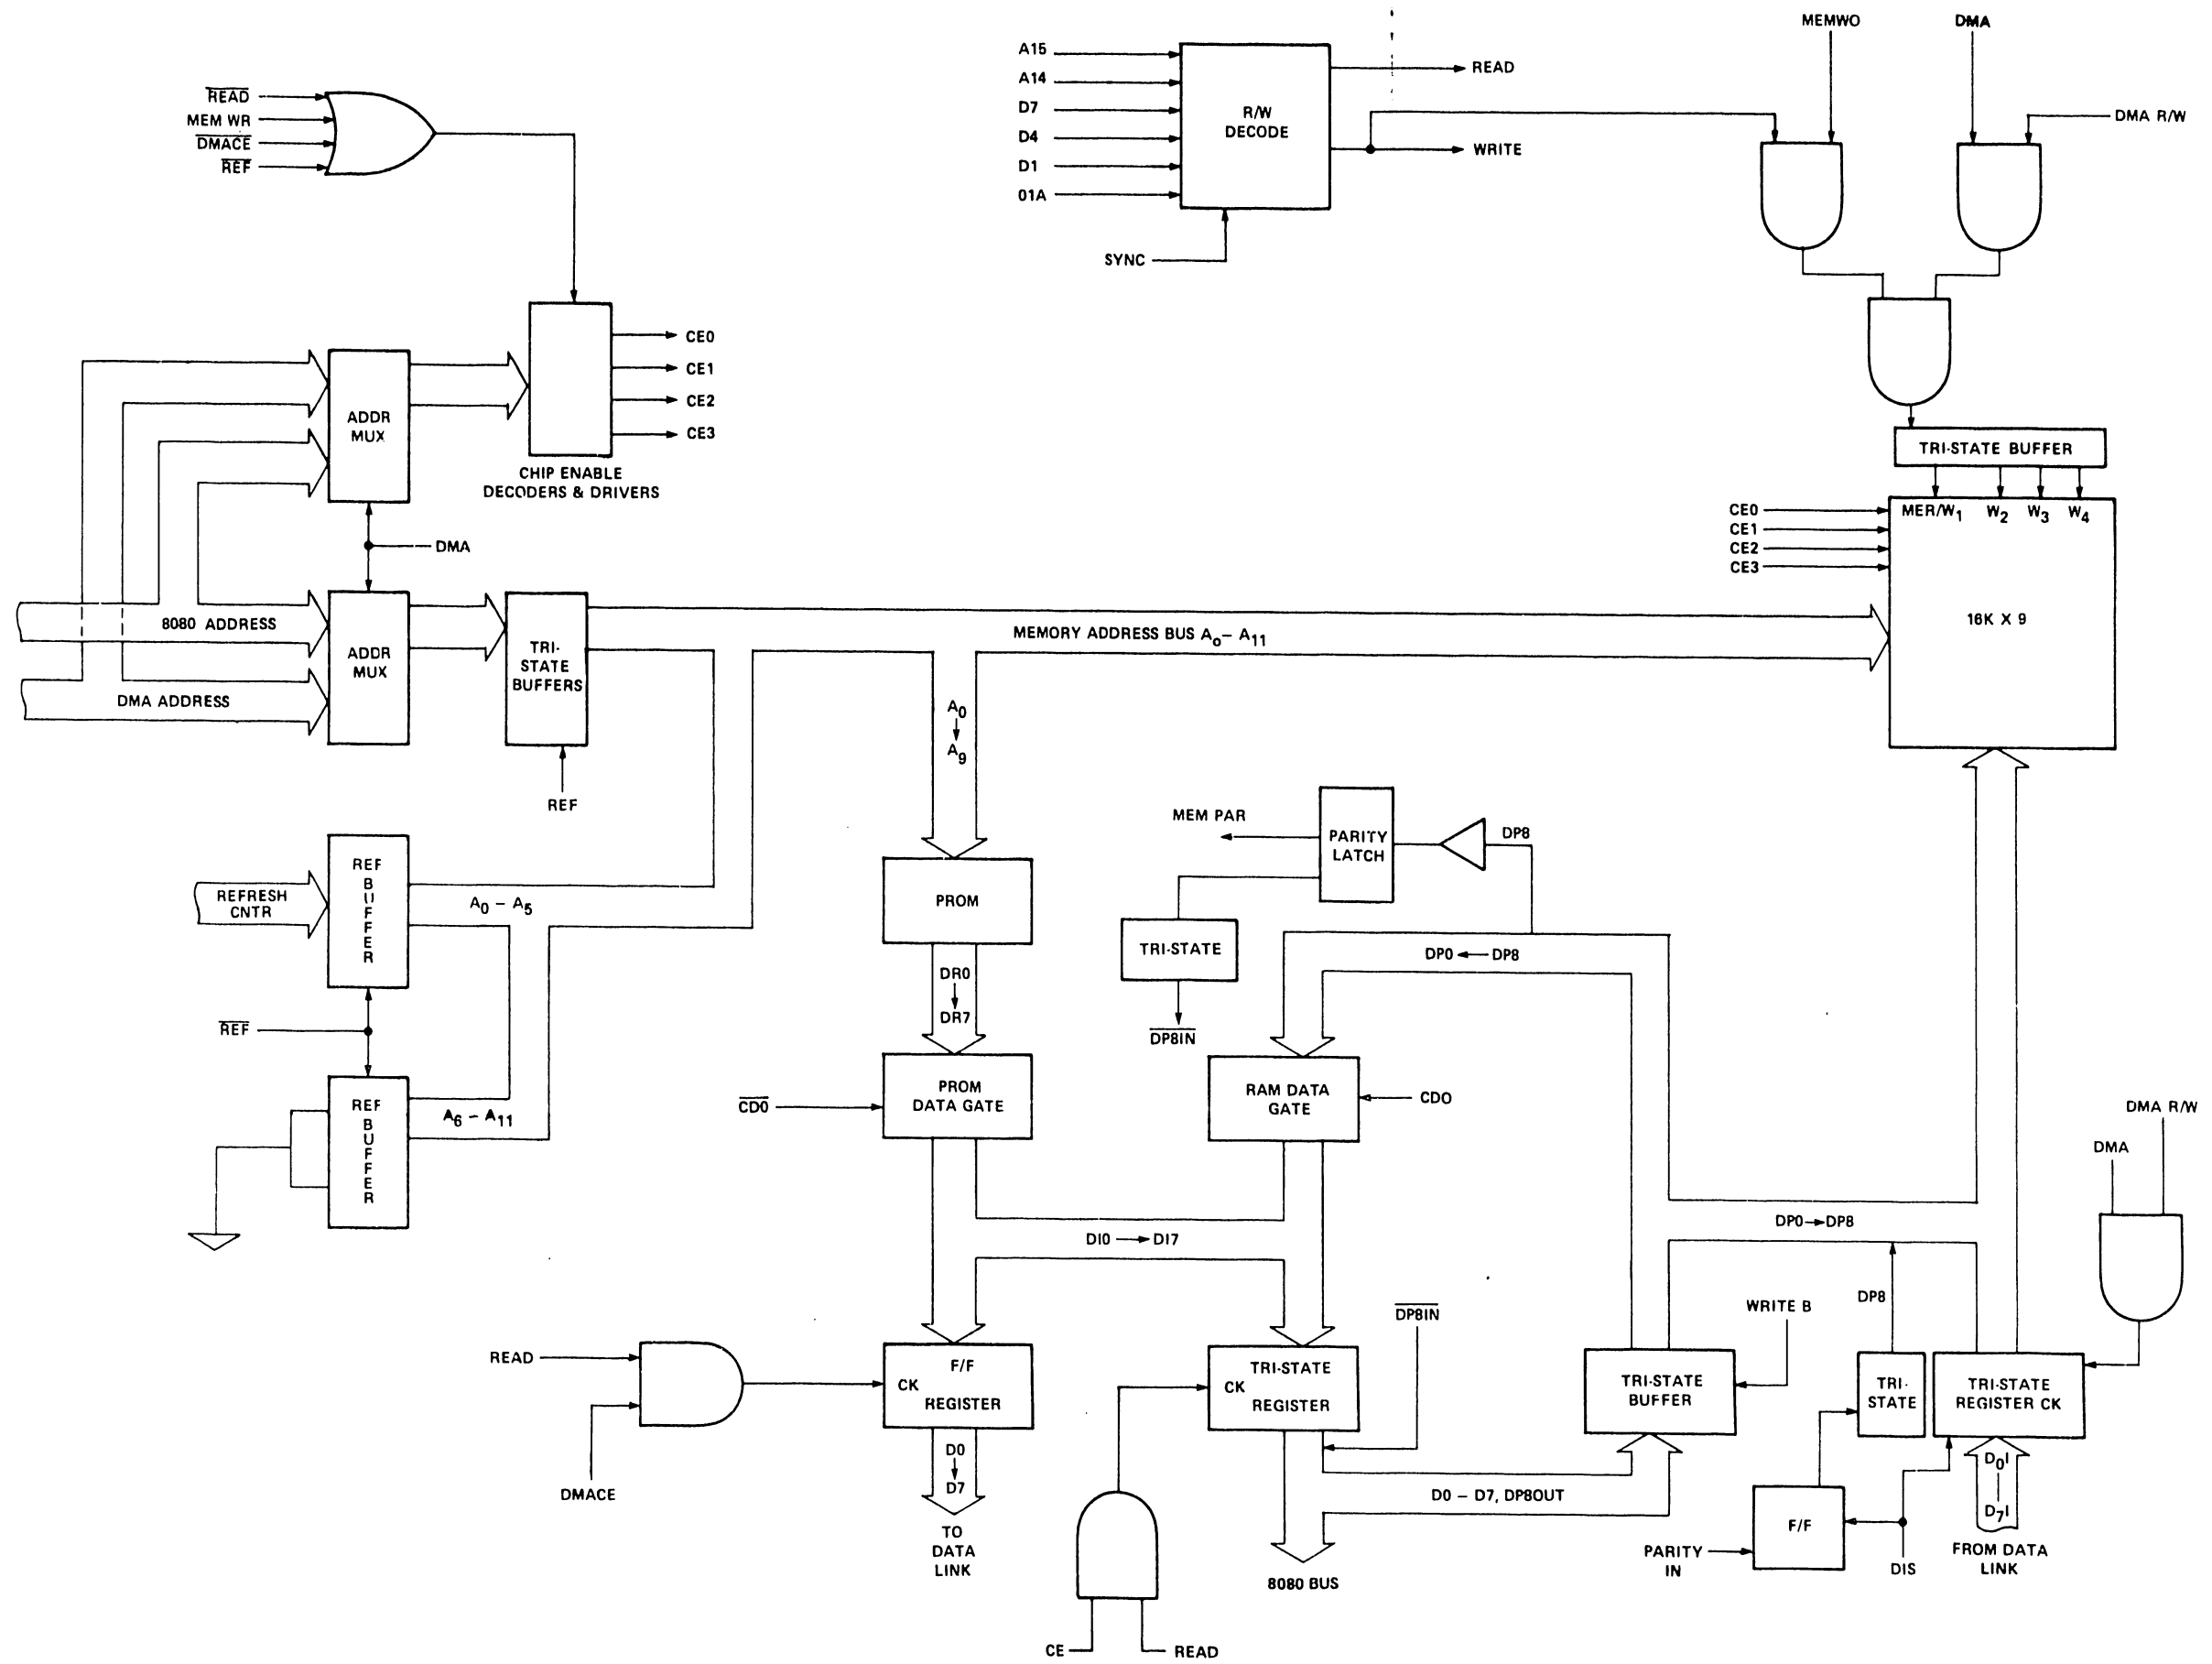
$\overline{READ}$
MEM WR
$\overline{DMACE}$
$\overline{REF}$

CE0
CE1
CE2
CE3
CHIP ENABLE DECODERS & DRIVERS

A15
A14
D7
D4
D1
01A
R/W DECODE
SYNC
READ
WRITE

MEMWO
DMA
DMA R/W

ADDR MUX
DMA
ADDR MUX
8080 ADDRESS
DMA ADDRESS
TRI-STATE BUFFERS
REF

MEMORY ADDRESS BUS $A_o - A_{11}$

TRI-STATE BUFFER
CE0
CE1
CE2
CE3
MER/$W_1$
$W_2$
$W_3$
$W_4$
16K X 9

$A_0$
$A_9$

REFRESH CNTR
REF BUFFER
$A_0 - A_5$
$\overline{REF}$
REF BUFFER
$A_6 - A_{11}$

PROM
DR0
DR7
PROM DATA GATE
$\overline{CD0}$

MEM PAR
PARITY LATCH
DP8
TRI-STATE
$\overline{DP8IN}$
DP0 ← DP8
RAM DATA GATE
CDO

DMA R/W
DMA

DI0 → DI7
DP0 → DP8

READ
DMACE
CK
F/F
REGISTER
D0
D7
TO DATA LINK

TRI-STATE
CK
REGISTER
$\overline{DP8IN}$
CE
READ
8080 BUS
D0 – D7, DP8OUT

WRITE B
TRI-STATE BUFFER
DP8
TRI-STATE
TRI-STATE REGISTER CK
$D_0I$
$D_7I$
FROM DATA LINK
PARITY IN
F/F
DIS